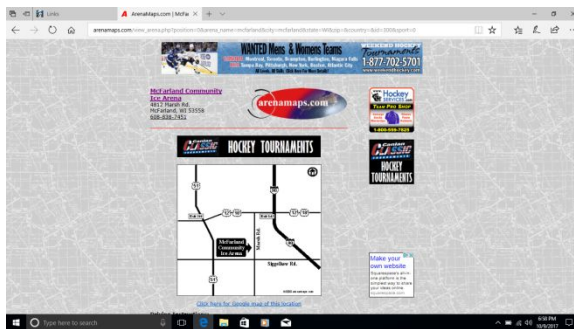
Links

ArenaMaps.com | McFar

arenamaps.com/view_arena.php?position=0&arena_name=mcfarland&city=mcfarland&state=WI&zip=&country=&id=399&sport=0

WANTED Mens & Womens Teams

Montreal, Toronto, Brampton, Burlington, Niagara Falls, Tampa Bay, Pittsburgh, New York, Boston, Atlantic City

WEEKEND HOCKEY'S Tournaments

1-877-702-5701

www.weekendhockey.com

McFarland Community Ice Arena

4812 Marsh Rd.
McFarland, WI 53558
608-838-7451

arenamaps.com

Hockey

1-800-659-7625

Canadian Classic

HOCKEY TOURNAMENTS

Canadian Classic

HOCKEY TOURNAMENTS

51

51

12

18

Marsh Rd.

McFarland Community Ice Arena

Siggelkow Rd.

Make your own website

Click here for Google map of this location

Type here to search

6:50 PM
10/9/2017